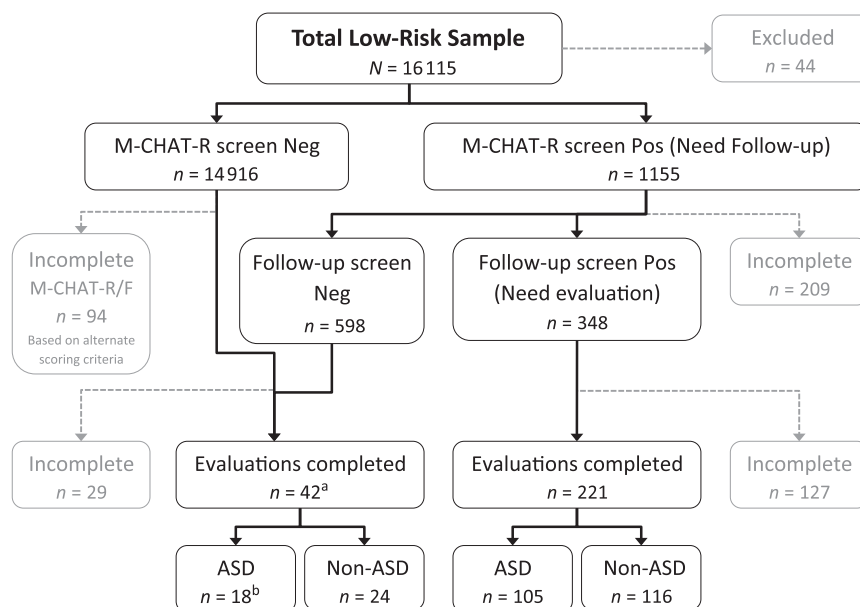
**Total Low-Risk Sample**
$N$ = 16 115

Excluded
$n$ = 44

M-CHAT-R screen Neg
$n$ = 14 916

M-CHAT-R screen Pos (Need Follow-up)
$n$ = 1155

Incomplete
M-CHAT-R/F
$n$ = 94
Based on alternate scoring criteria

Follow-up screen Neg
$n$ = 598

Follow-up screen Pos (Need evaluation)
$n$ = 348

Incomplete
$n$ = 209

Incomplete
$n$ = 29

Evaluations completed
$n = 42^{a}$

Evaluations completed
$n$ = 221

Incomplete
$n$ = 127

ASD
$n = 18^{b}$

Non-ASD
$n$ = 24

ASD
$n$ = 105

Non-ASD
$n$ = 116